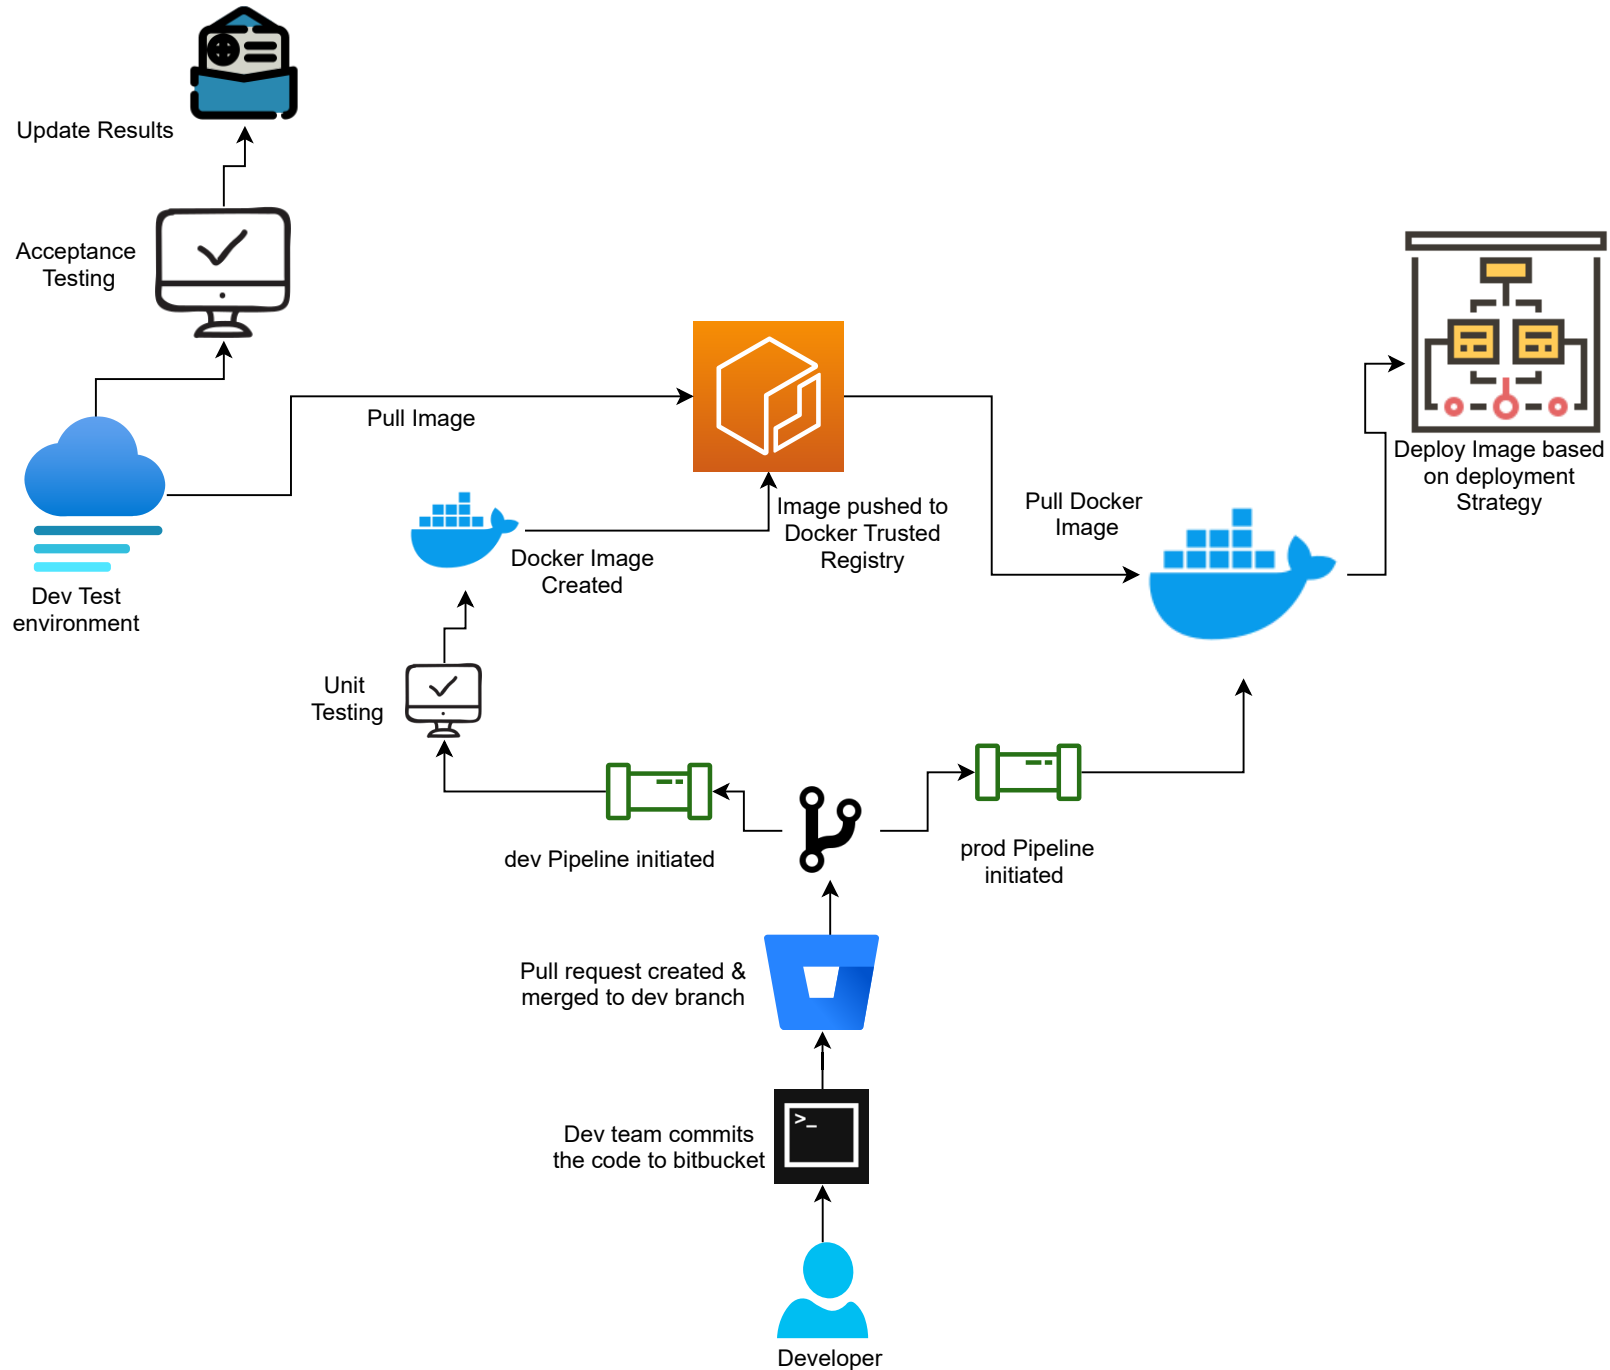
Update Results

Acceptance Testing

Pull Image

Deploy Image based on deployment Strategy

Image pushed to Docker Trusted Registry

Pull Docker Image

Docker Image Created

Dev Test environment

Unit Testing

dev Pipeline initiated

prod Pipeline initiated

Pull request created & merged to dev branch

Dev team commits the code to bitbucket

>_

Developer